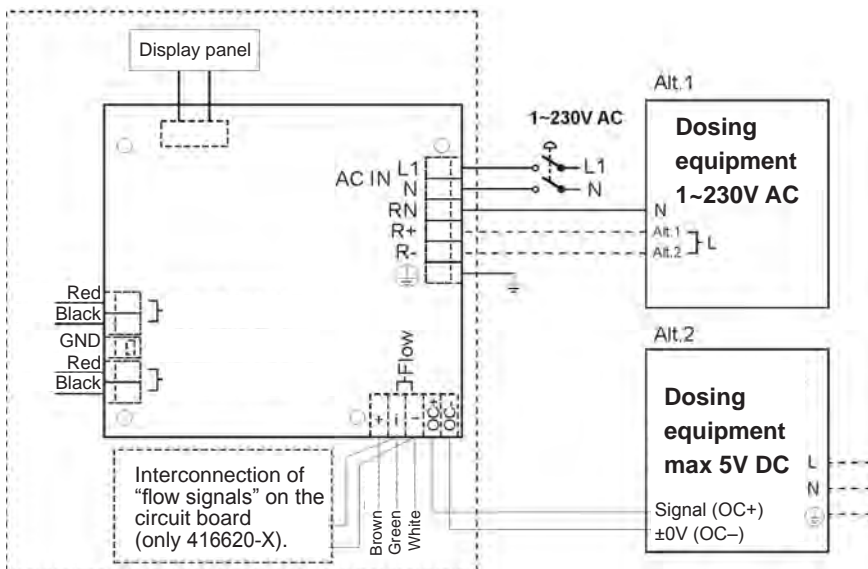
Display panel

AC IN L1
N
RN
R+
R-

1~230V AC

L1

N

Alt.1

Dosing equipment 1~230V AC

N

Alt.1

Alt.2

L

Red
Black
GND
Red
Black

Flow

+
-
OC+
OC-

Alt.2

Dosing equipment max 5V DC

L
N

Signal (OC+)
±0V (OC–)

Interconnection of "flow signals" on the circuit board (only 416620-X).

Brown
Green
White